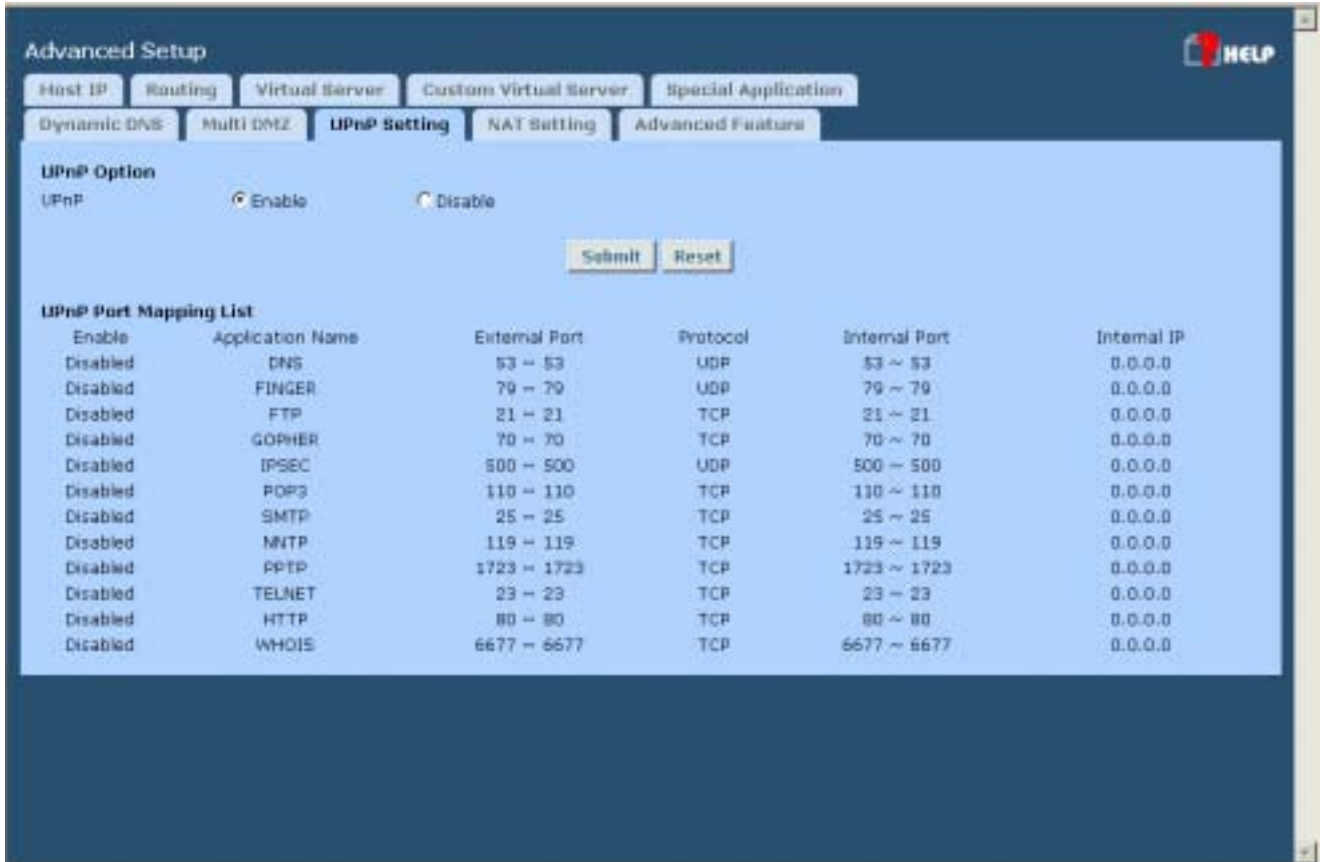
Advanced Setup

HELP

Host IP | Routing | Virtual Server | Custom Virtual Server | Special Application
Dynamic DNS | Multi DMZ | UPnP Setting | NAT Setting | Advanced Feature

UPnP Option

UPnP  Enable  Disable

Submit  Reset

UPnP Port Mapping List

| Enable | Application Name | External Port | Protocol | Internal Port | Internal IP |
|---|---|---|---|---|---|
| Disabled | DNS | 53 ~ 53 | UDP | 53 ~ 53 | 0.0.0.0 |
| Disabled | FINGER | 79 ~ 79 | UDP | 79 ~ 79 | 0.0.0.0 |
| Disabled | FTP | 21 ~ 21 | TCP | 21 ~ 21 | 0.0.0.0 |
| Disabled | GOPHER | 70 ~ 70 | TCP | 70 ~ 70 | 0.0.0.0 |
| Disabled | IPSEC | 500 ~ 500 | UDP | 500 ~ 500 | 0.0.0.0 |
| Disabled | POP3 | 110 ~ 110 | TCP | 110 ~ 110 | 0.0.0.0 |
| Disabled | SMTP | 25 ~ 25 | TCP | 25 ~ 25 | 0.0.0.0 |
| Disabled | NNTP | 119 ~ 119 | TCP | 119 ~ 119 | 0.0.0.0 |
| Disabled | PPTP | 1723 ~ 1723 | TCP | 1723 ~ 1723 | 0.0.0.0 |
| Disabled | TELNET | 23 ~ 23 | TCP | 23 ~ 23 | 0.0.0.0 |
| Disabled | HTTP | 80 ~ 80 | TCP | 80 ~ 80 | 0.0.0.0 |
| Disabled | WHOIS | 6677 ~ 6677 | TCP | 6677 ~ 6677 | 0.0.0.0 |